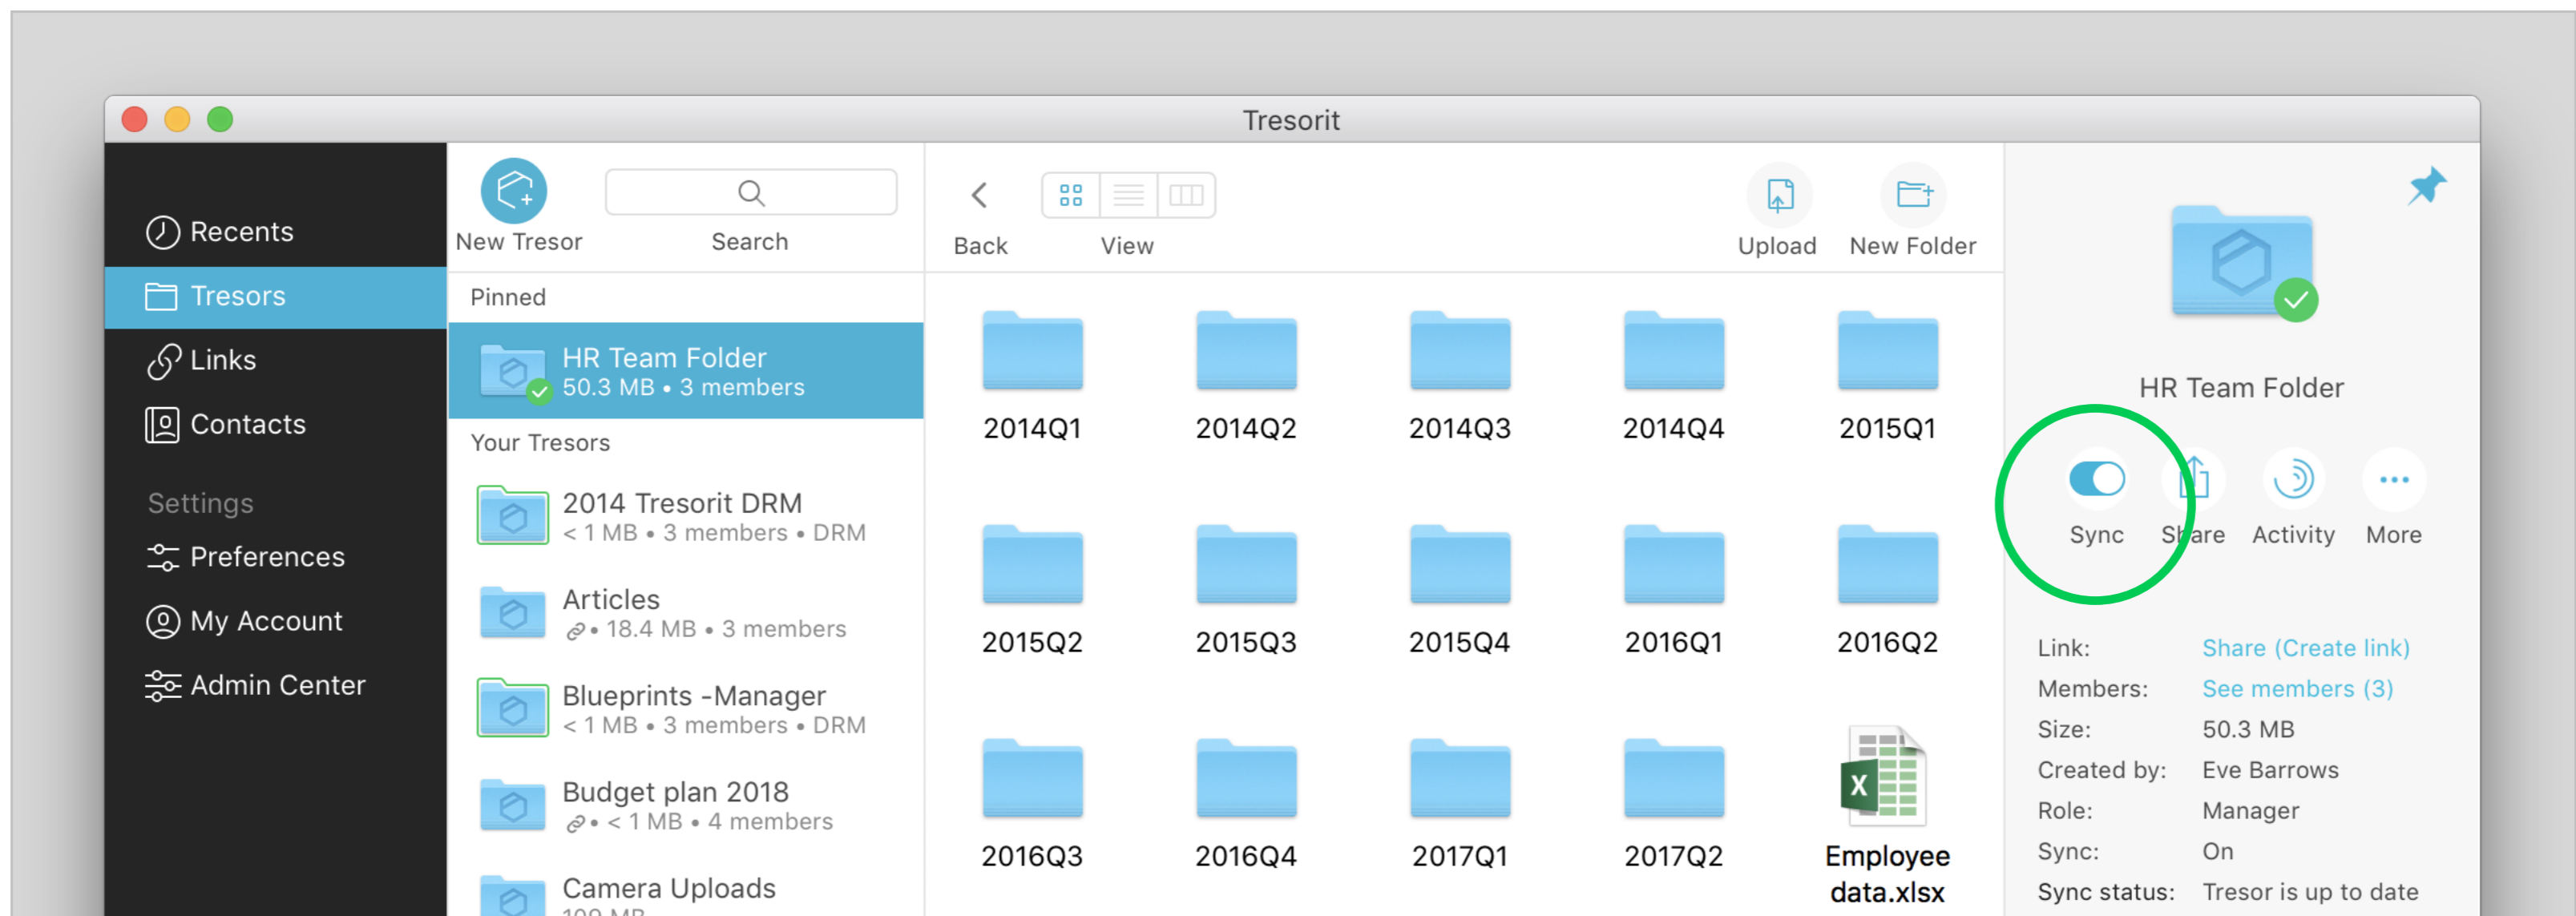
Tresorit

Recents
Tresors
Links
Contacts
Settings
Preferences
My Account
Admin Center

New Tresor
Search

Pinned
HR Team Folder
50.3 MB • 3 members
Your Tresors
2014 Tresorit DRM
< 1 MB • 3 members • DRM
Articles
• 18.4 MB • 3 members
Blueprints -Manager
< 1 MB • 3 members • DRM
Budget plan 2018
• < 1 MB • 4 members
Camera Uploads
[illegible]

Back
View
Upload
New Folder

2014Q1
2014Q2
2014Q3
2014Q4
2015Q1
2015Q2
2015Q3
2015Q4
2016Q1
2016Q2
2016Q3
2016Q4
2017Q1
2017Q2
Employee data.xlsx

HR Team Folder
Sync
Share
Activity
More

| Link: | Share (Create link) |
|---|---|
| Members: | See members (3) |
| Size: | 50.3 MB |
| Created by: | Eve Barrows |
| Role: | Manager |
| Sync: | On |
| Sync status: | Tresor is up to date |